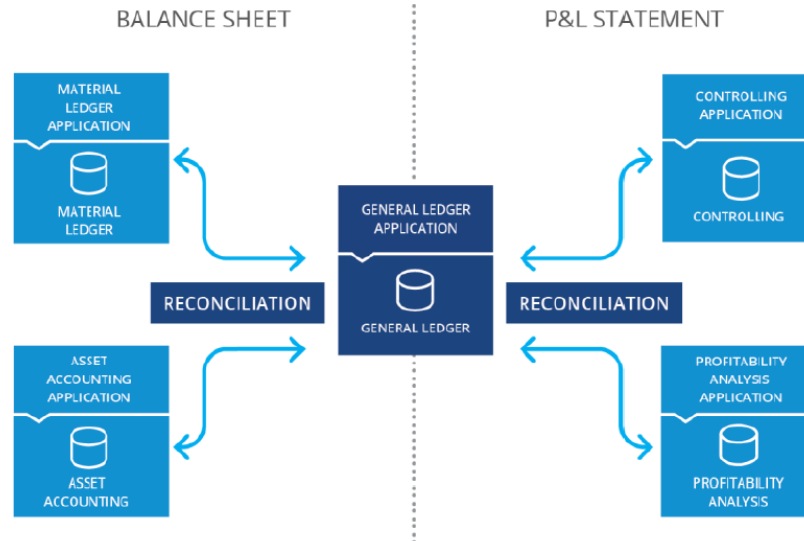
BALANCE SHEET

P&L STATEMENT

MATERIAL LEDGER APPLICATION

MATERIAL LEDGER

CONTROLLING APPLICATION

CONTROLLING

GENERAL LEDGER APPLICATION

GENERAL LEDGER

RECONCILIATION

RECONCILIATION

ASSET ACCOUNTING APPLICATION

ASSET ACCOUNTING

PROFITABILITY ANALYSIS APPLICATION

PROFITABILITY ANALYSIS